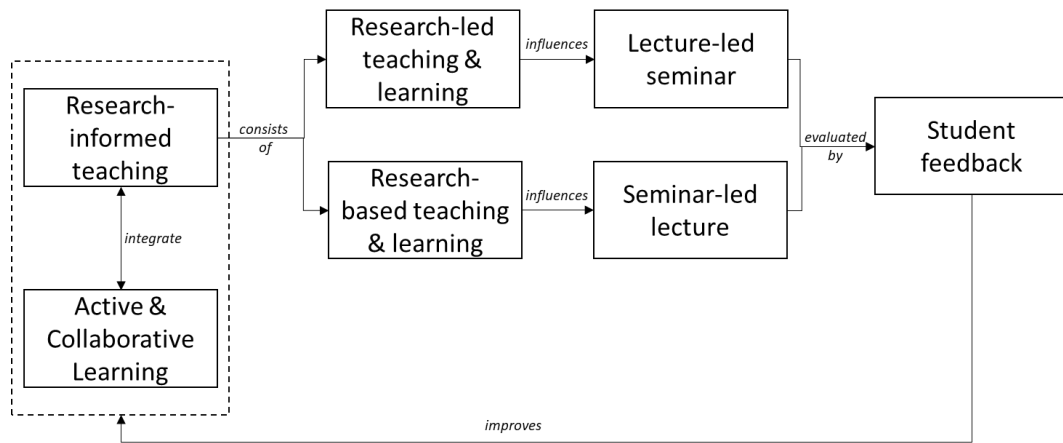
Research-informed teaching

integrate

Active & Collaborative Learning

consists of

Research-led teaching & learning

influences

Lecture-led seminar

Research-based teaching & learning

influences

Seminar-led lecture

evaluated by

Student feedback

improves